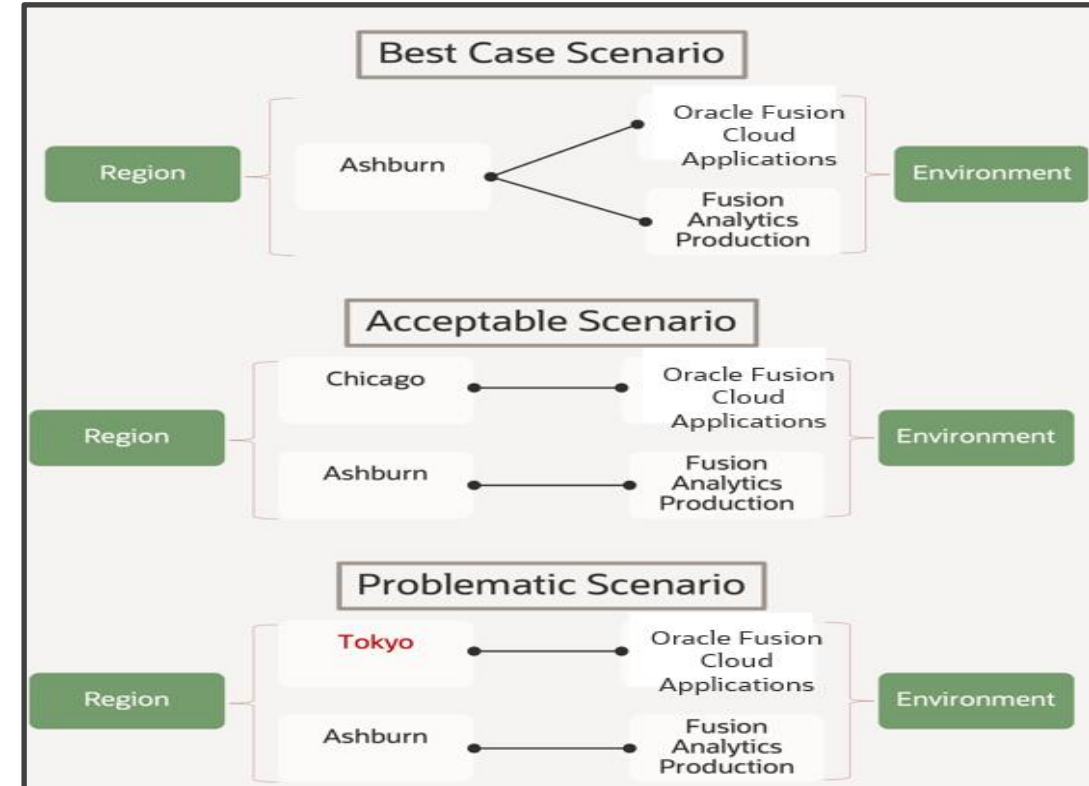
Best Case Scenario

Region

Ashburn

Oracle Fusion Cloud Applications

Fusion Analytics Production

Environment

Acceptable Scenario

Region

Chicago

Oracle Fusion Cloud Applications

Ashburn

Fusion Analytics Production

Environment

Problematic Scenario

Region

Tokyo

Oracle Fusion Cloud Applications

Ashburn

Fusion Analytics Production

Environment